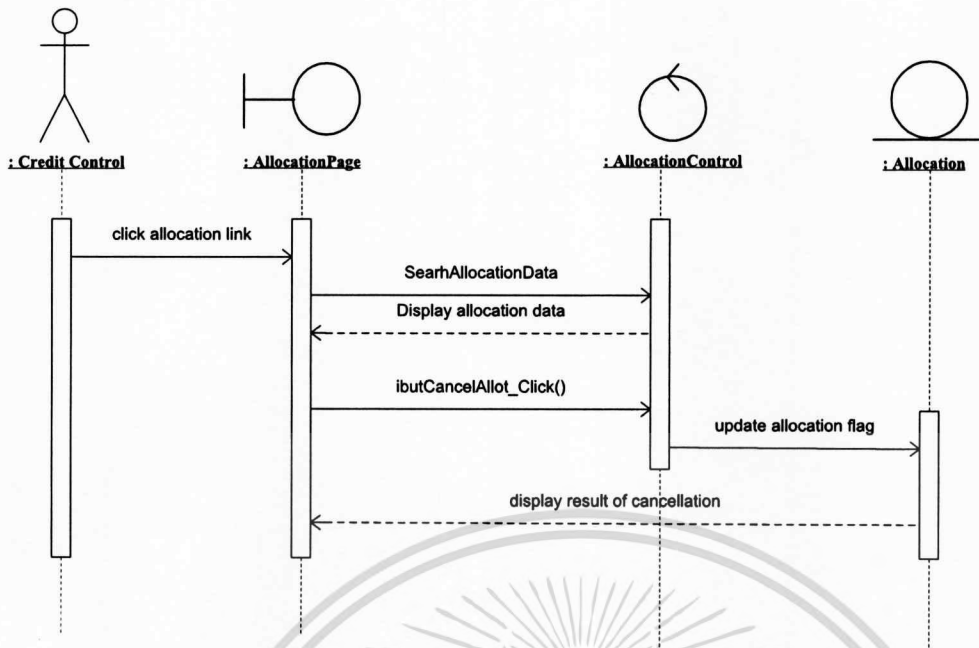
: Credit Control

: AllocationPage

: AllocationControl

: Allocation

click allocation link

SearhAllocationData

Display allocation data

ibutCancelAllot_Click()

update allocation flag

display result of cancellation